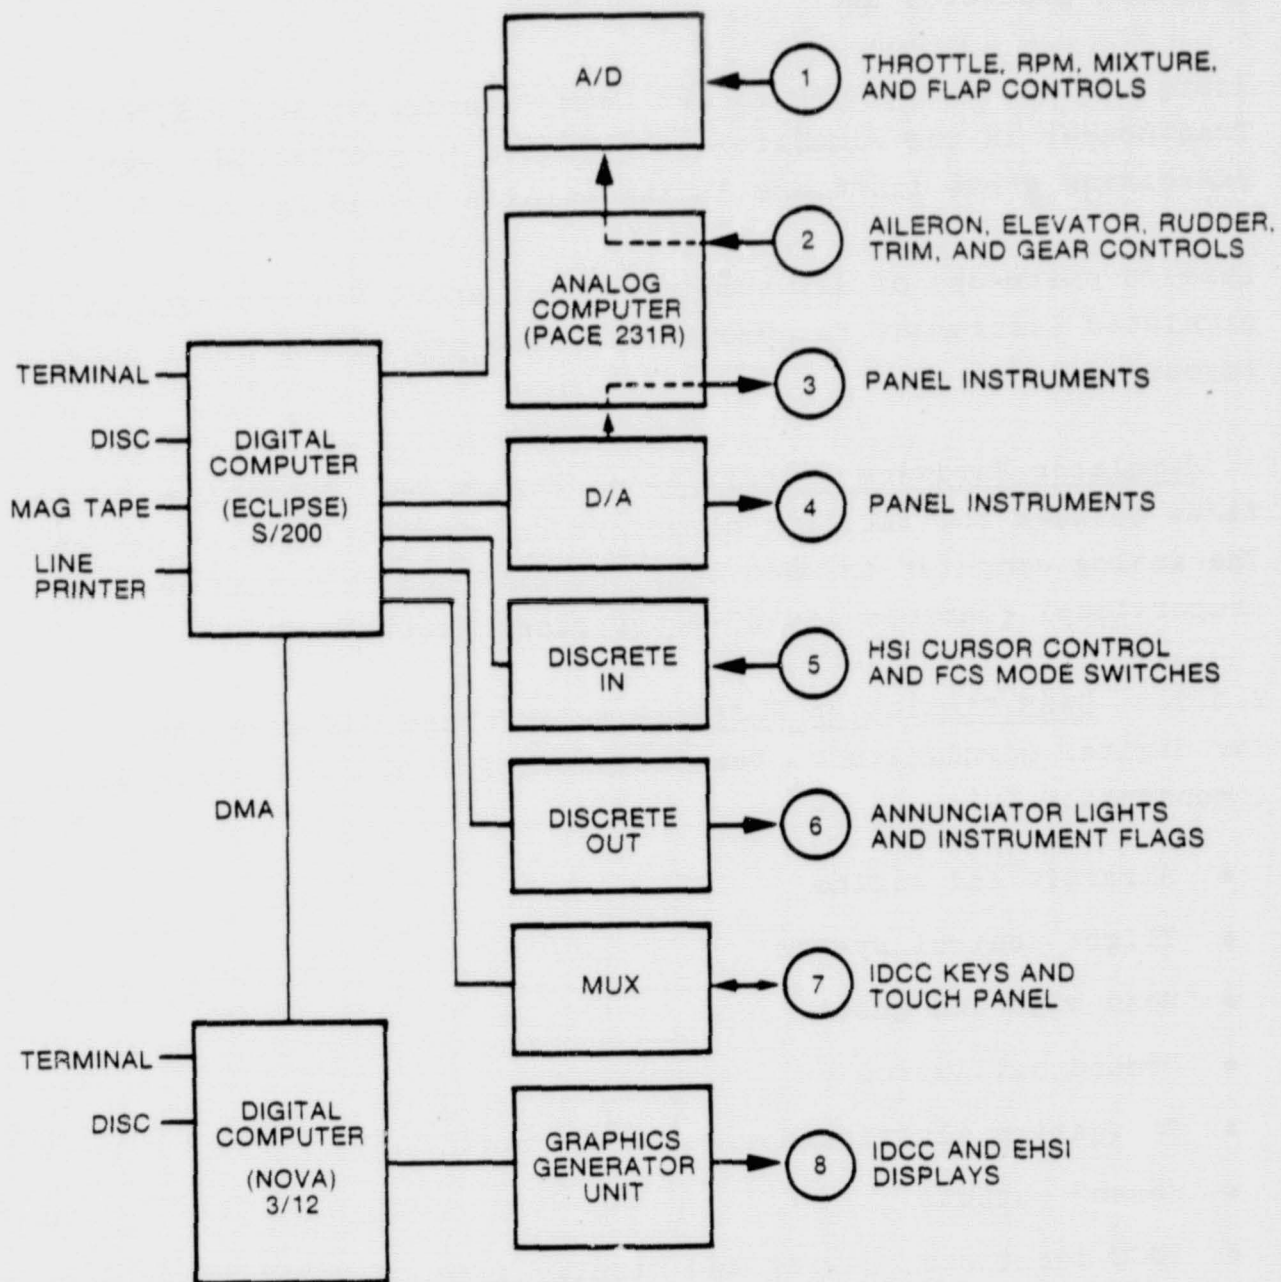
A/D

1 THROTTLE, RPM, MIXTURE, AND FLAP CONTROLS

ANALOG COMPUTER (PACE 231R)

2 AILERON, ELEVATOR, RUDDER, TRIM, AND GEAR CONTROLS

TERMINAL

DISC

MAG TAPE

LINE PRINTER

DIGITAL COMPUTER (ECLIPSE) S/200

3 PANEL INSTRUMENTS

D/A

4 PANEL INSTRUMENTS

DISCRETE IN

5 HSI CURSOR CONTROL AND FCS MODE SWITCHES

DMA

DISCRETE OUT

6 ANNUNCIATOR LIGHTS AND INSTRUMENT FLAGS

MUX

7 IDCC KEYS AND TOUCH PANEL

TERMINAL

DISC

DIGITAL COMPUTER (NOVA) 3/12

GRAPHICS GENERATOR UNIT

8 IDCC AND EHSI DISPLAYS